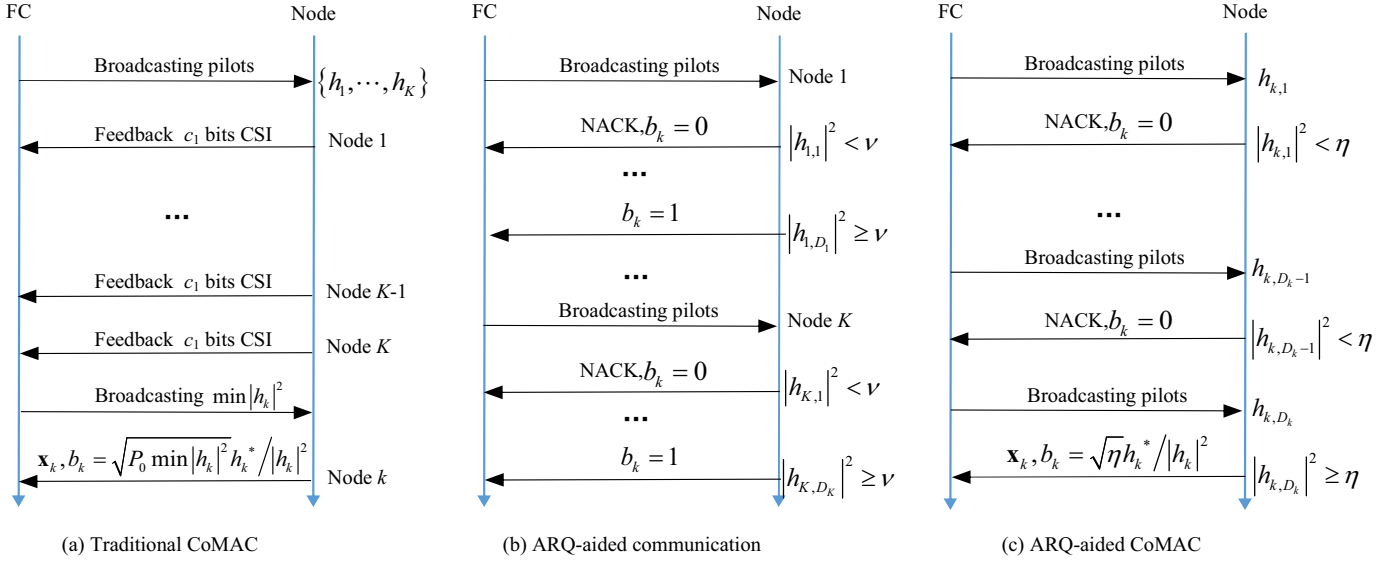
FC

Node

Broadcasting pilots

$\{h_1, \cdots, h_K\}$

Feedback $c_1$ bits CSI

Node 1

...

Feedback $c_1$ bits CSI

Node $K$-1

Feedback $c_1$ bits CSI

Node $K$

Broadcasting $\min|h_k|^2$

$\mathbf{x}_k, b_k = \sqrt{P_0 \min|h_k|^2} h_k^* / |h_k|^2$

Node $k$

(a) Traditional CoMAC

FC

Node

Broadcasting pilots

Node 1

NACK,$b_k = 0$

$|h_{1,1}|^2 < \nu$

...

$b_k = 1$

$|h_{1,D_1}|^2 \geq \nu$

...

Broadcasting pilots

Node $K$

NACK,$b_k = 0$

$|h_{K,1}|^2 < \nu$

...

$b_k = 1$

$|h_{K,D_K}|^2 \geq \nu$

(b) ARQ-aided communication

FC

Node

Broadcasting pilots

$h_{k,1}$

NACK,$b_k = 0$

$|h_{k,1}|^2 < \eta$

...

Broadcasting pilots

$h_{k,D_k-1}$

NACK,$b_k = 0$

$|h_{k,D_k-1}|^2 < \eta$

Broadcasting pilots

$h_{k,D_k}$

$\mathbf{x}_k, b_k = \sqrt{\eta} h_k^* / |h_k|^2$

$|h_{k,D_k}|^2 \geq \eta$

(c) ARQ-aided CoMAC